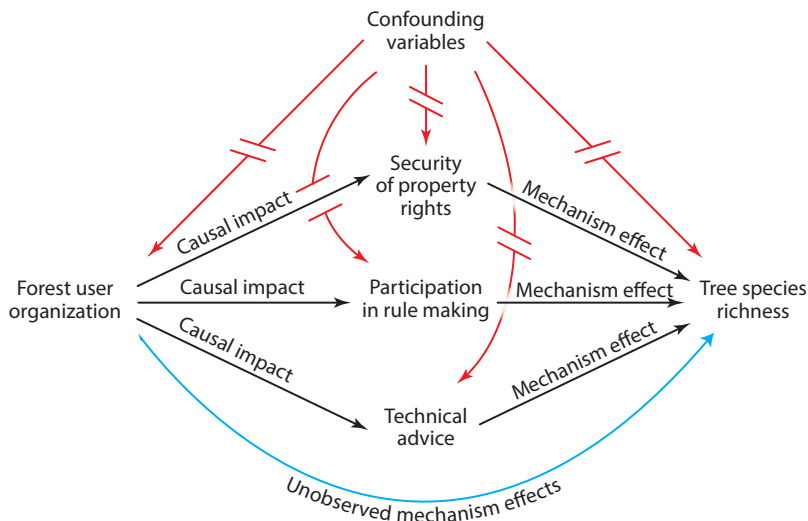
Confounding variables

Security of property rights

Causal impact

Mechanism effect

Forest user organization

Causal impact

Participation in rule making

Mechanism effect

Tree species richness

Causal impact

Mechanism effect

Technical advice

Unobserved mechanism effects